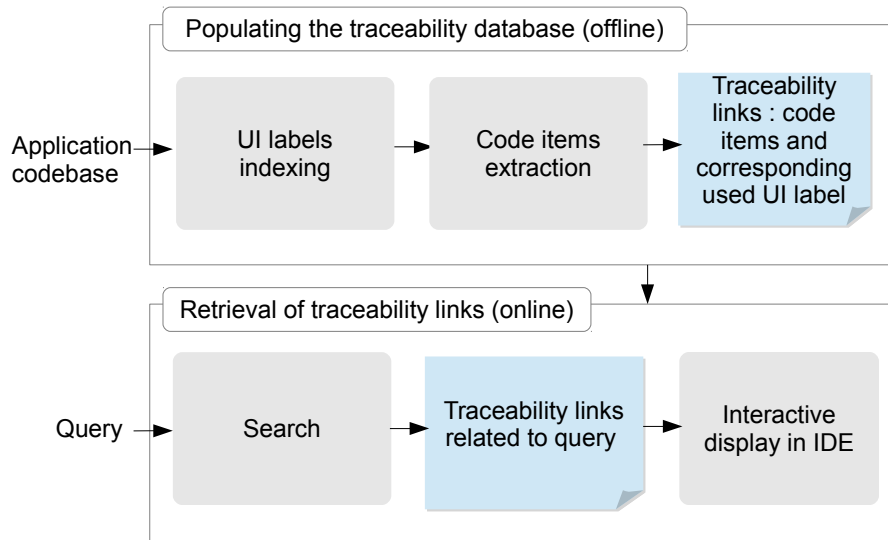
Populating the traceability database (offline)

Application codebase

UI labels indexing

Code items extraction

Traceability links : code items and corresponding used UI label

Retrieval of traceability links (online)

Query

Search

Traceability links related to query

Interactive display in IDE